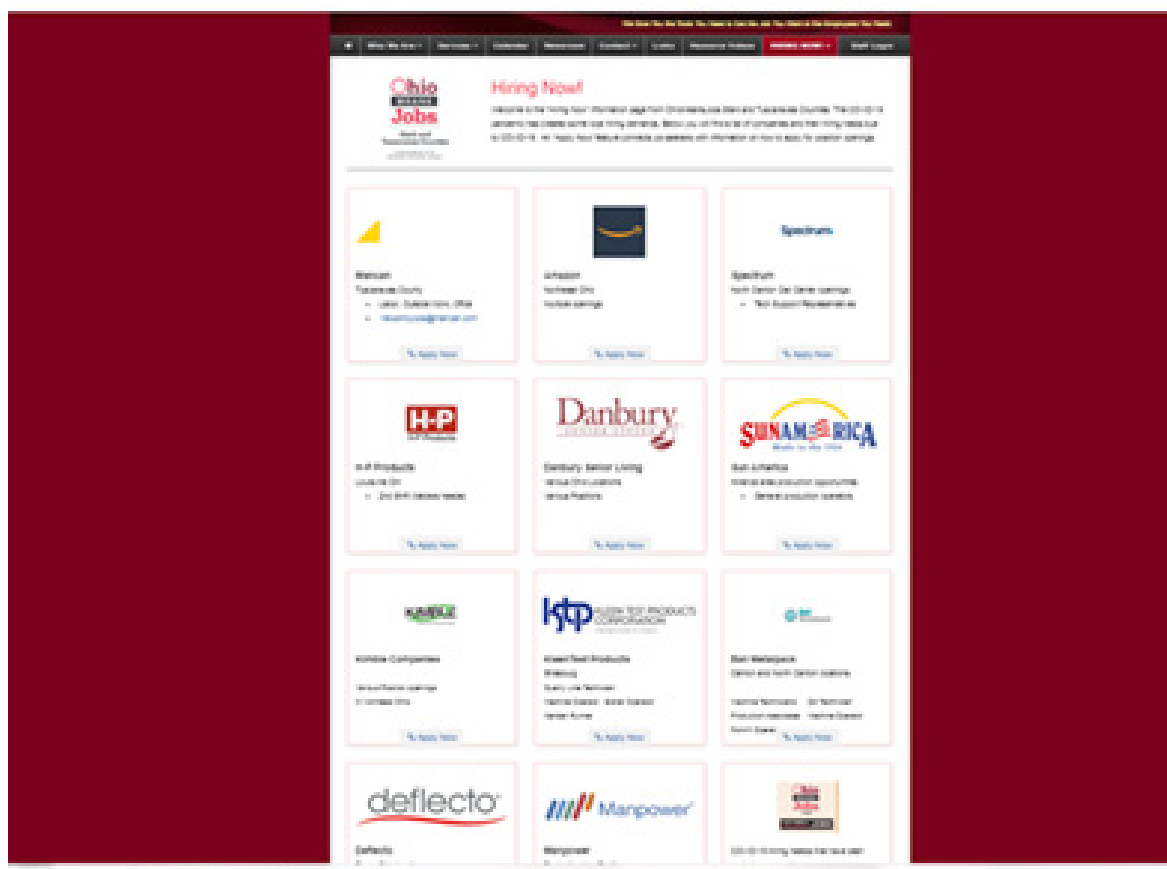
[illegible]

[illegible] Who We Are ▾ | Services ▾ | Calendar | Resources | Contact ▾ | Links | Resource Rooms | HIRING NOW! ▾ | Staff Login

Ohio Means Jobs
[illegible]

Hiring Now!

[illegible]

Walmart
Tuscarawas County
- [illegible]
- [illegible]

Apply Now

Amazon
Northeast Ohio
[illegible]

Apply Now

Spectrum

Spectrum
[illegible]
- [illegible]

Apply Now

H-P
H-P Products

H-P Products
Louisville OH
- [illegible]

Apply Now

Danbury

Danbury Senior Living
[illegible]
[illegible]

Apply Now

SUNAMERICA

Sun America
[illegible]
- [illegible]

Apply Now

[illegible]

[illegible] Companies
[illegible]
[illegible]

Apply Now

KTP KLEEN TEST PRODUCTS CORPORATION

Kleen Test Products
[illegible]
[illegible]

Apply Now

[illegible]

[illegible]
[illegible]

Apply Now

deflecto

Manpower

Ohio Means Jobs

Deflecto

Manpower

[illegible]